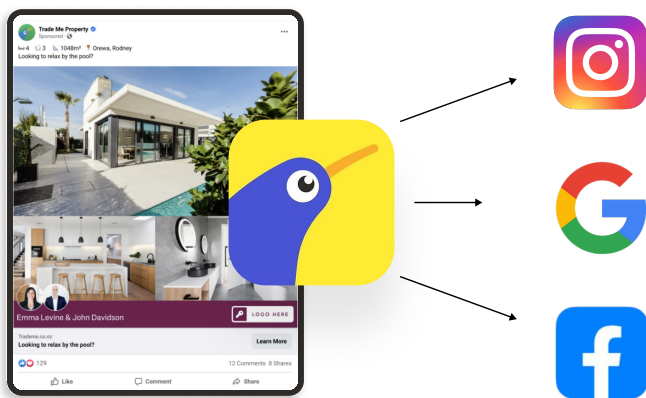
Trade Me Property
Sponsored · 

4 3 1048m² Orewa, Rodney
Looking to relax by the pool?

Emma Levine & John Davidson

LOGO HERE

Trademe.co.nz
Looking to relax by the pool?

Learn More

129

12 Comments 8 Shares

Like

Comment

Share